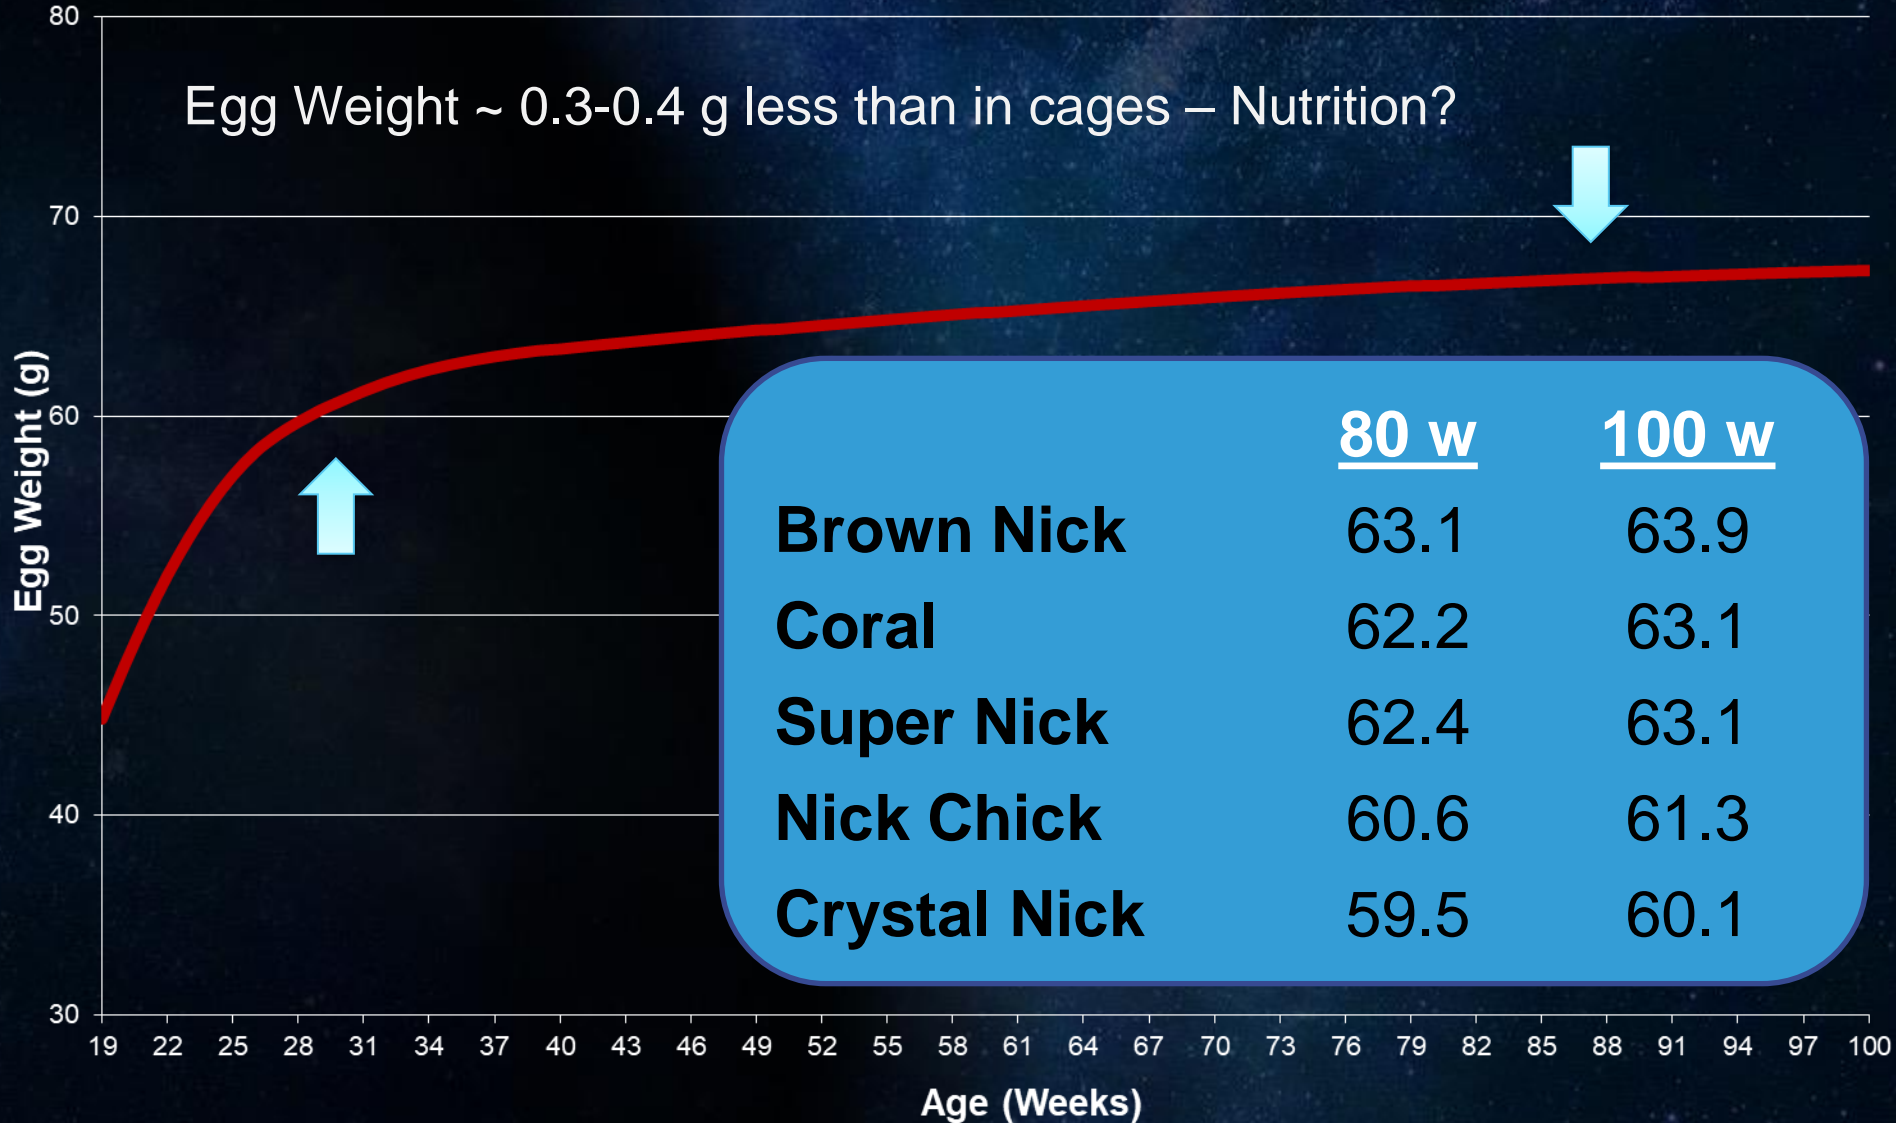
Egg Weight ~ 0.3-0.4 g less than in cages – Nutrition?

80
70
60
50
40
30

Egg Weight (g)

| | 80 w | 100 w |
|---|---|---|
| Brown Nick | 63.1 | 63.9 |
| Coral | 62.2 | 63.1 |
| Super Nick | 62.4 | 63.1 |
| Nick Chick | 60.6 | 61.3 |
| Crystal Nick | 59.5 | 60.1 |

19 22 25 28 31 34 37 40 43 46 49 52 55 58 61 64 67 70 73 76 79 82 85 88 91 94 97 100

Age (Weeks)